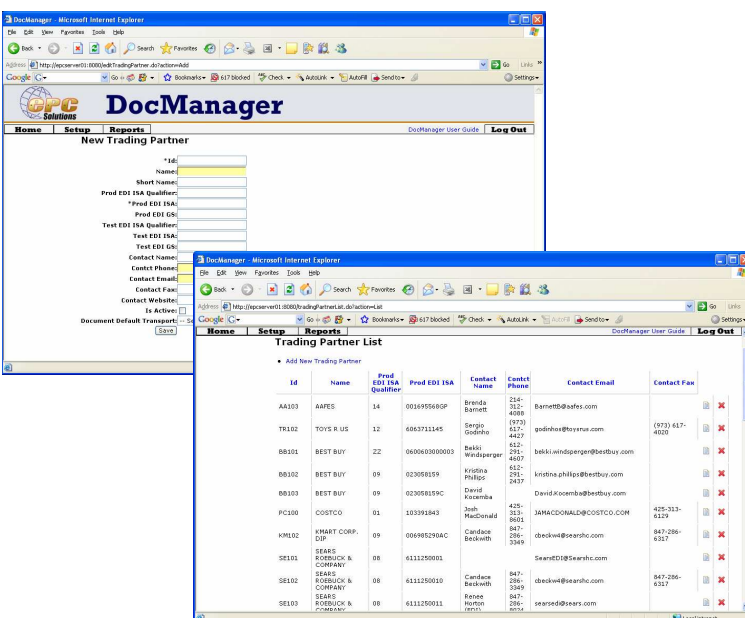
DocManager - Microsoft Internet Explorer
File Edit View Favorites Tools Help
Back Search Favorites
Address http://epcserver01:8080/editTradingPartner.do?action=Add
Go Links
Google G- Go Bookmarks 617 blocked Check AutoLink AutoFill Send to Settings

EPC Solutions DocManager

Home Setup Reports DocManager User Guide Log Out

New Trading Partner

*Id:
Name:
Short Name:
Prod EDI ISA Qualifier:
*Prod EDI ISA:
Prod EDI GS:
Test EDI ISA Qualifier:
Test EDI ISA:
Test EDI GS:
Contact Name:
Contct Phone:
Contact Email:
Contact Fax:
Contact Website:
Is Active:
Document Default Transport: -- Se
Save

DocManager - Microsoft Internet Explorer
File Edit View Favorites Tools Help
Back Search Favorites
Address http://epcserver01:8080/tradingPartnerList.do?action=List
Go Links
Google G- Go Bookmarks 617 blocked Check AutoLink AutoFill Send to Settings

Home Setup Reports DocManager User Guide Log Out

Trading Partner List

• Add New Trading Partner

| Id | Name | Prod EDI ISA Qualifier | Prod EDI ISA | Contact Name | Contct Phone | Contact Email | Contact Fax |
|---|---|---|---|---|---|---|---|
| AA103 | AAFES | 14 | 001695568GP | Brenda Barnett | 214-312-4088 | BarnettB@aafes.com | |
| TR102 | TOYS R US | 12 | 6063711145 | Sergio Godinho | (973) 617-4427 | godinhos@toysrus.com | (973) 617-4020 |
| BB101 | BEST BUY | ZZ | 060603000003 | Bekki Windsperger | 612-291-4607 | bekki.windsperger@bestbuy.com | |
| BB102 | BEST BUY | 09 | 023058159 | Kristina Phillips | 612-291-2437 | kristina.phillips@bestbuy.com | |
| BB103 | BEST BUY | 09 | 023058159C | David Kocemba | | David.Kocemba@bestbuy.com | |
| PC100 | COSTCO | 01 | 103391843 | Josh MacDonald | 425-313-8601 | JAMACDONALD@COSTCO.COM | 425-313-6129 |
| KM102 | KMART CORP. DIP | 09 | 006985290AC | Candace Beckwith | 847-286-3349 | cbeckwi4@searshc.com | 847-286-6317 |
| SE101 | SEARS ROEBUCK & COMPANY | 08 | 6111250001 | | | SearsEDI@Searshc.com | |
| SE102 | SEARS ROEBUCK & COMPANY | 08 | 6111250010 | Candace Beckwith | 847-286-3349 | cbeckwi4@searshc.com | 847-286-6317 |
| SE103 | SEARS ROEBUCK & COMPANY | 08 | 6111250011 | Renee Horton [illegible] | 847-286-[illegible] | searsedi@sears.com | |